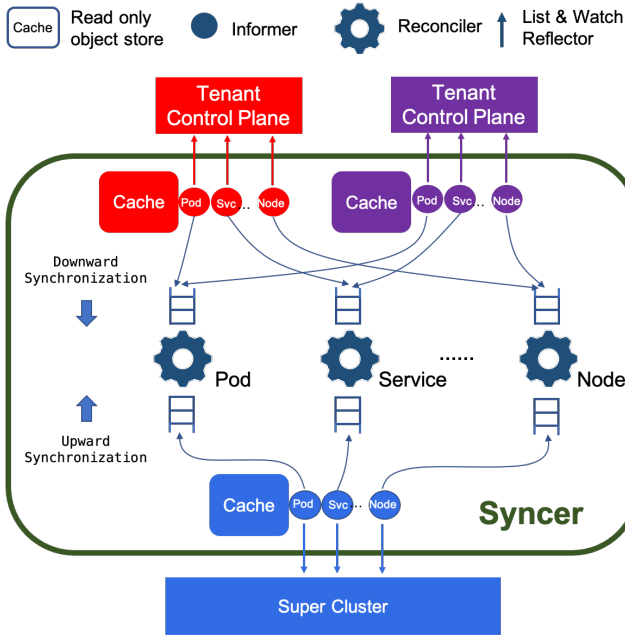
Cache Read only object store

Informer

Reconciler

List & Watch Reflector

Tenant Control Plane

Tenant Control Plane

Cache

Pod

Svc

..

Node

Cache

Pod

Svc

..

Node

Downward Synchronization

Pod

Service

......

Node

Upward Synchronization

Cache

Pod

Svc

..

Node

Syncer

Super Cluster